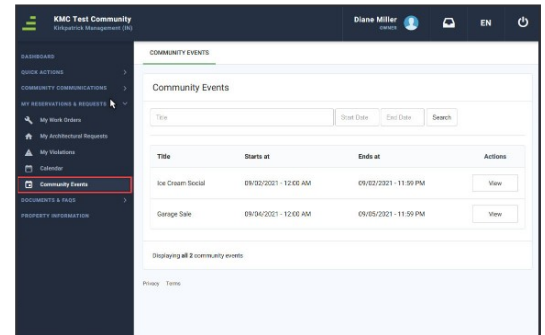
KMC Test Community
Kirkpatrick Management (IN)

Diane Miller
OWNER

EN

DASHBOARD
QUICK ACTIONS
COMMUNITY COMMUNICATIONS
MY RESERVATIONS & REQUESTS
My Work Orders
My Architectural Requests
My Violations
Calendar
Community Events
DOCUMENTS & FAQS
PROPERTY INFORMATION

COMMUNITY EVENTS

Community Events

Title
Start Date
End Date
Search

| Title | Starts at | Ends at | Actions |
|---|---|---|---|
| Ice Cream Social | 09/02/2021 - 12:00 AM | 09/02/2021 - 11:59 PM | View |
| Garage Sale | 09/04/2021 - 12:00 AM | 09/05/2021 - 11:59 PM | View |

Displaying all 2 community events

Privacy Terms